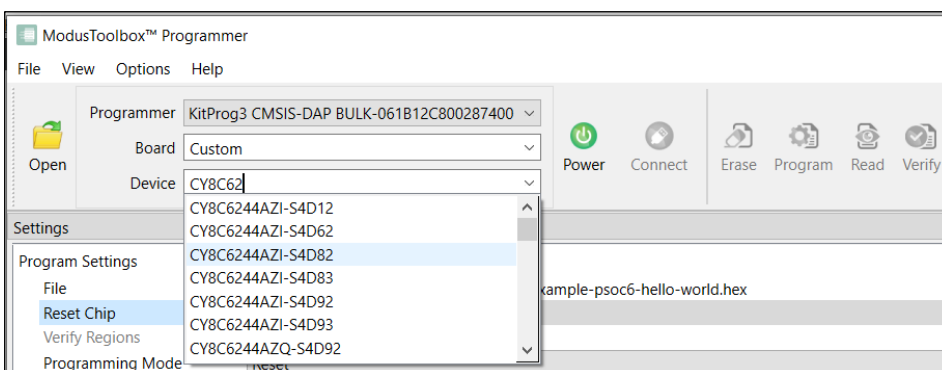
ModusToolbox™ Programmer

File View Options Help

Open

Programmer KitProg3 CMSIS-DAP BULK-061B12C800287400

Board Custom

Device CY8C62

CY8C6244AZI-S4D12
CY8C6244AZI-S4D62
CY8C6244AZI-S4D82
CY8C6244AZI-S4D83
CY8C6244AZI-S4D92
CY8C6244AZI-S4D93
CY8C6244AZQ-S4D92

Power Connect Erase Program Read Verify

Settings

Program Settings
File
Reset Chip
Verify Regions
Programming Mode

xample-psoc6-hello-world.hex

Reset